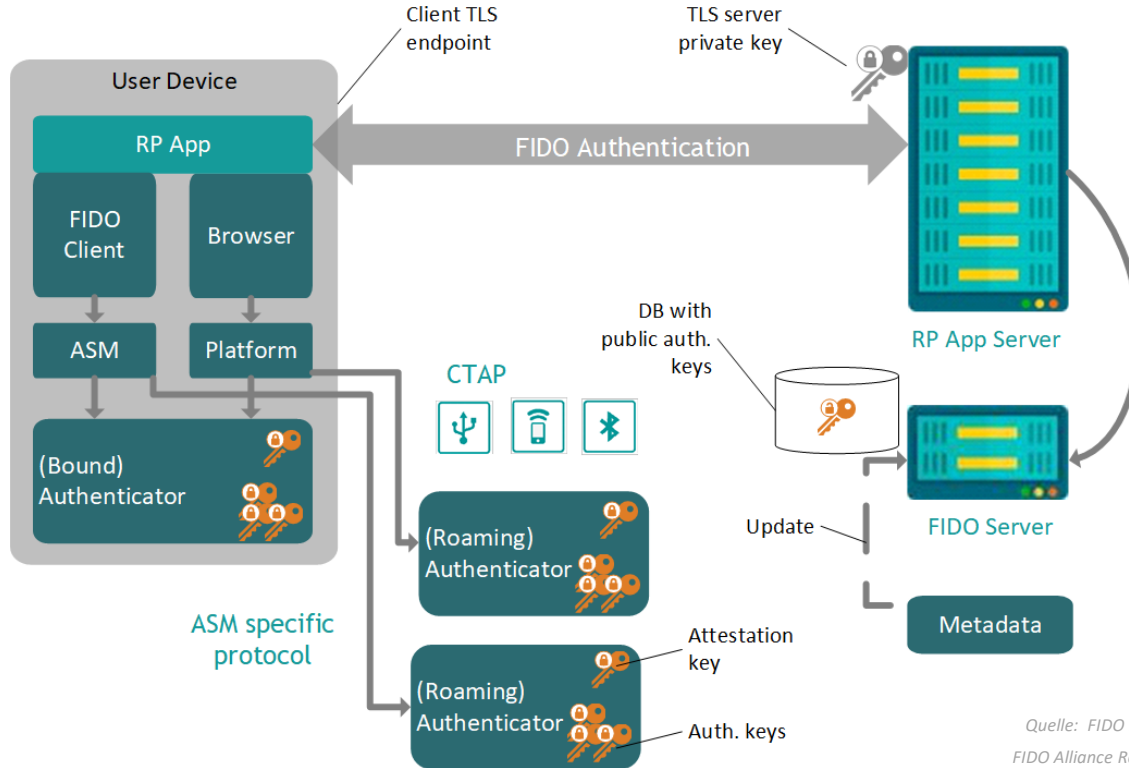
Client TLS endpoint

TLS server private key

User Device

RP App

FIDO Authentication

FIDO Client

Browser

ASM

Platform

(Bound) Authenticator

CTAP

DB with public auth. keys

RP App Server

FIDO Server

Update

(Roaming) Authenticator

ASM specific protocol

(Roaming) Authenticator

Attestation key

Auth. keys

Metadata

Quelle: FIDO

FIDO Alliance R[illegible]